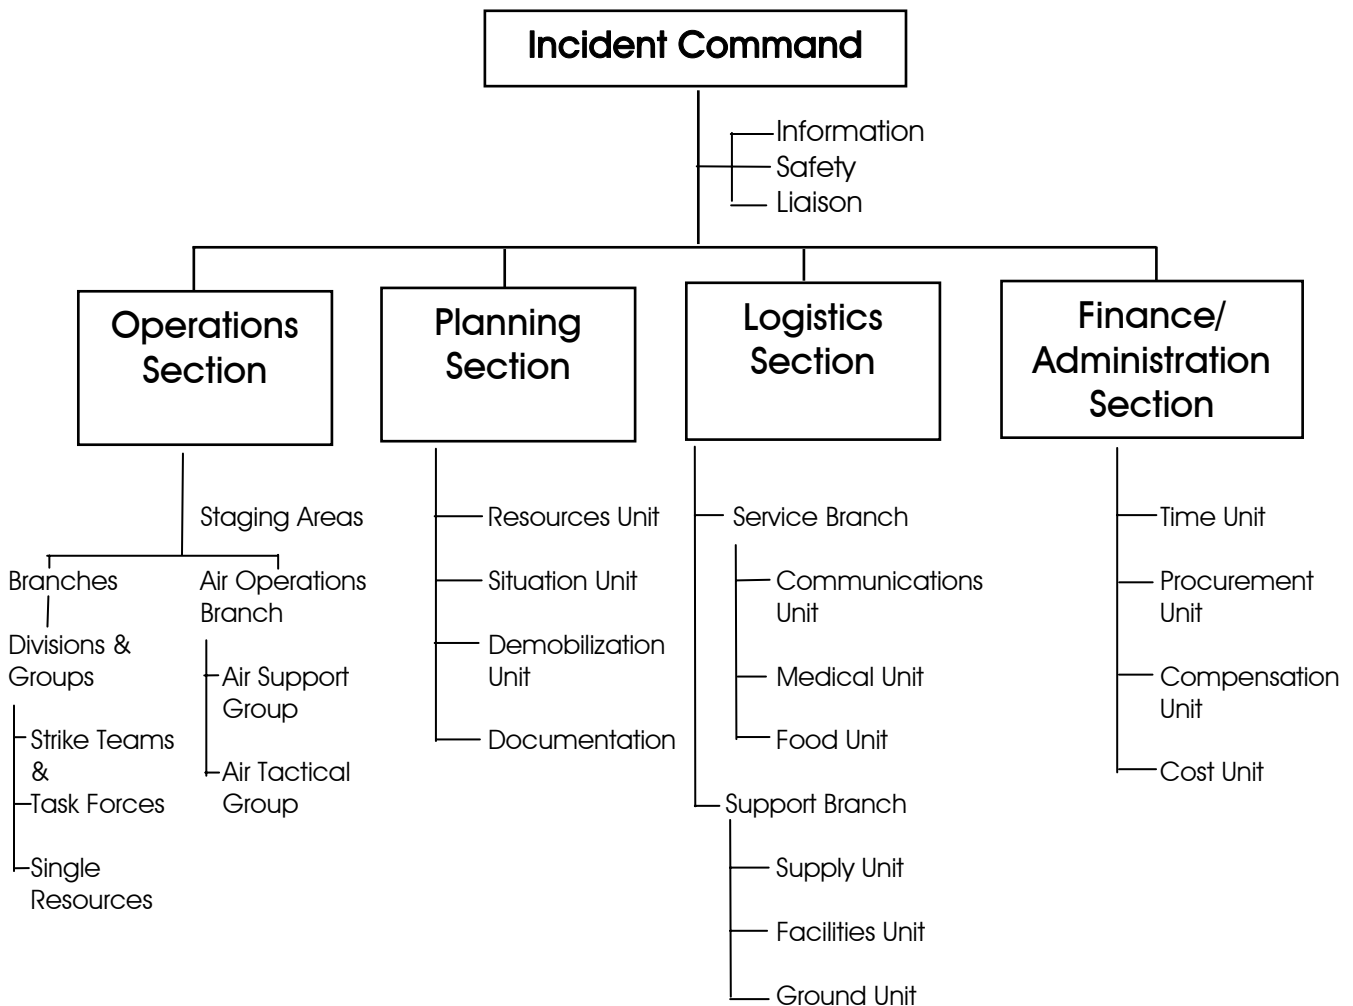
Incident Command

Information
Safety
Liaison

Operations Section

Planning Section

Logistics Section

Finance/ Administration Section

Staging Areas

Branches

Divisions & Groups

Strike Teams & Task Forces

Single Resources

Air Operations Branch

Air Support Group

Air Tactical Group

Resources Unit

Situation Unit

Demobilization Unit

Documentation

Service Branch

Communications Unit

Medical Unit

Food Unit

Support Branch

Supply Unit

Facilities Unit

Ground Unit

Time Unit

Procurement Unit

Compensation Unit

Cost Unit